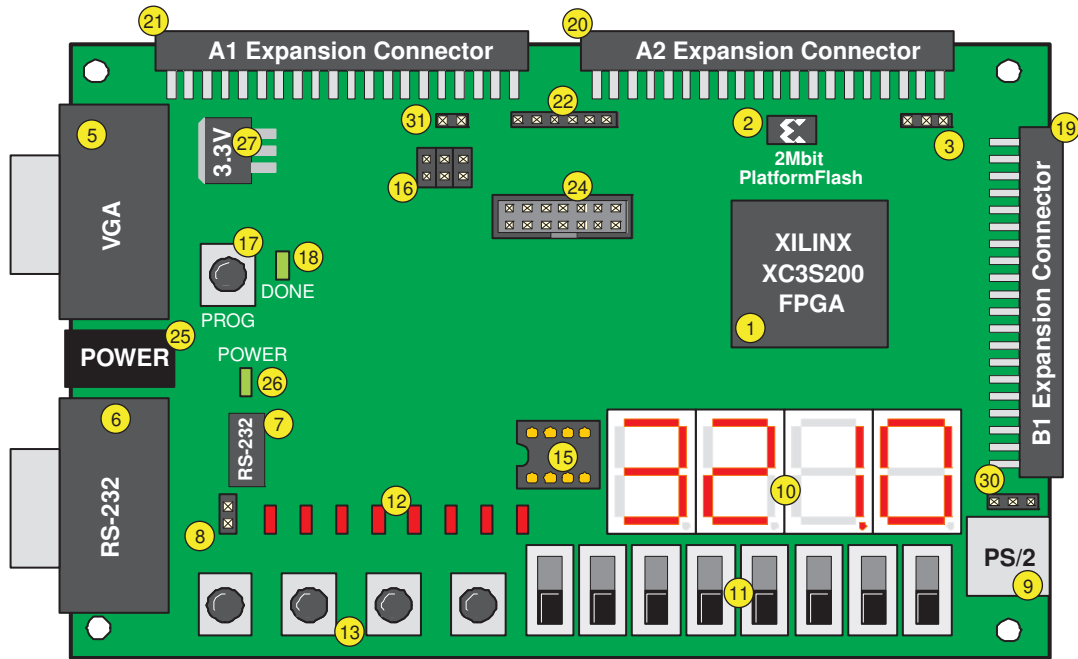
21 A1 Expansion Connector
20 A2 Expansion Connector
31
22
2
3
19
5
3.3V 27
16
2Mbit PlatformFlash
24
VGA
17
18
DONE
XILINX XC3S200 FPGA
1
B1 Expansion Connector
PROG
POWER 25
POWER
26
6
7
RS-232
15
RS-232
10
30
8
12
PS/2
9
11
13